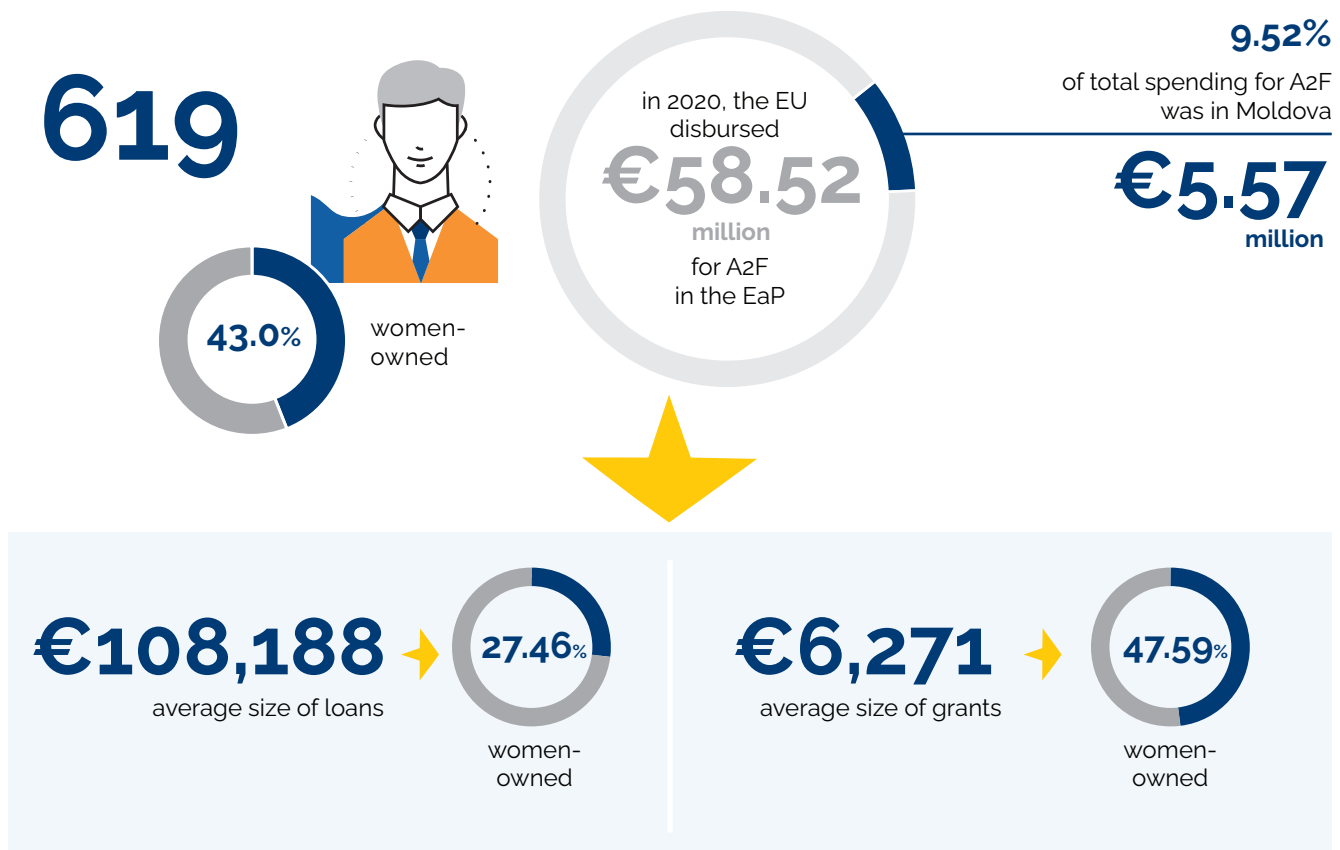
619

43.0%

women-owned

in 2020, the EU disbursed
€58.52
million
for A2F
in the EaP

9.52%
of total spending for A2F was in Moldova

€5.57
million

€108,188
average size of loans

27.46%
women-owned

€6,271
average size of grants

47.59%
women-owned